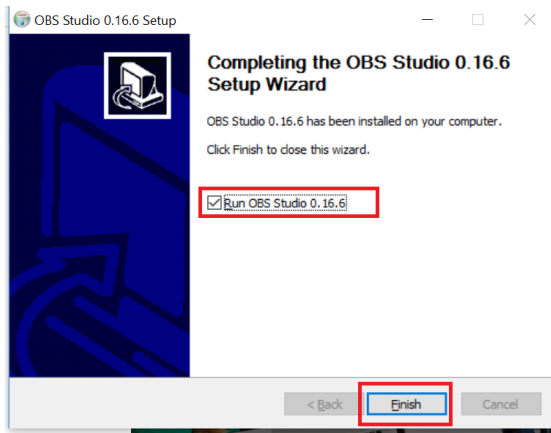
OBS Studio 0.16.6 Setup

Completing the OBS Studio 0.16.6 Setup Wizard

OBS Studio 0.16.6 has been installed on your computer.

Click Finish to close this wizard.

Run OBS Studio 0.16.6

< Back
Finish
Cancel